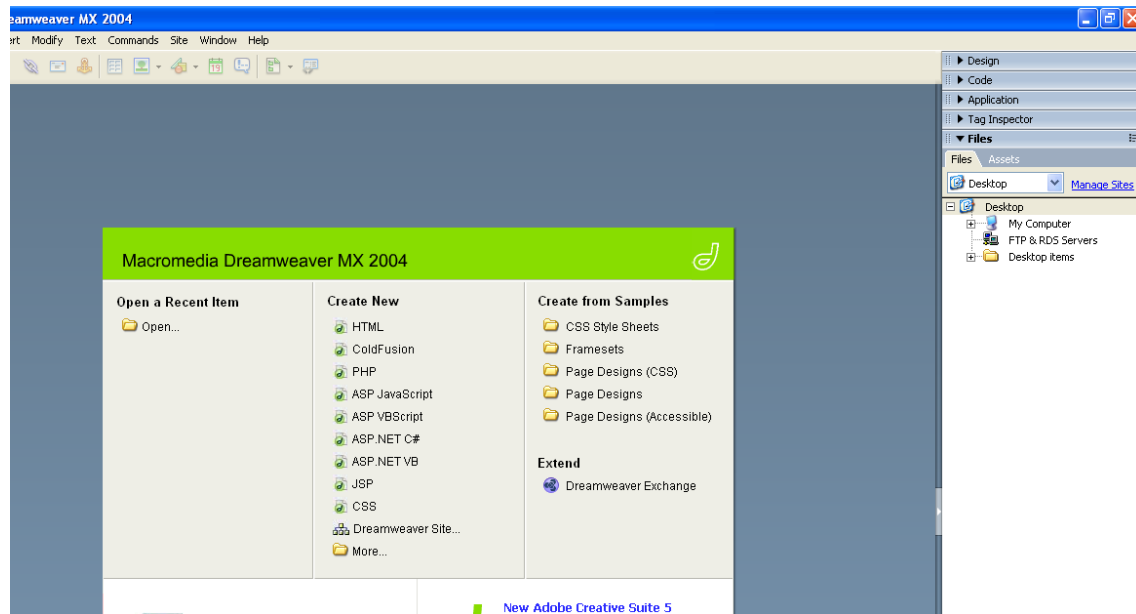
eamweaver MX 2004

ert Modify Text Commands Site Window Help

▶ Design
▶ Code
▶ Application
▶ Tag Inspector
▼ Files

Files Assets

Desktop Manage Sites

Desktop
My Computer
FTP & RDS Servers
Desktop items

Macromedia Dreamweaver MX 2004

Open a Recent Item
Open...

Create New
HTML
ColdFusion
PHP
ASP JavaScript
ASP VBScript
ASP.NET C#
ASP.NET VB
JSP
CSS
Dreamweaver Site...
More...

Create from Samples
CSS Style Sheets
Framesets
Page Designs (CSS)
Page Designs
Page Designs (Accessible)

Extend
Dreamweaver Exchange

New Adobe Creative Suite 5